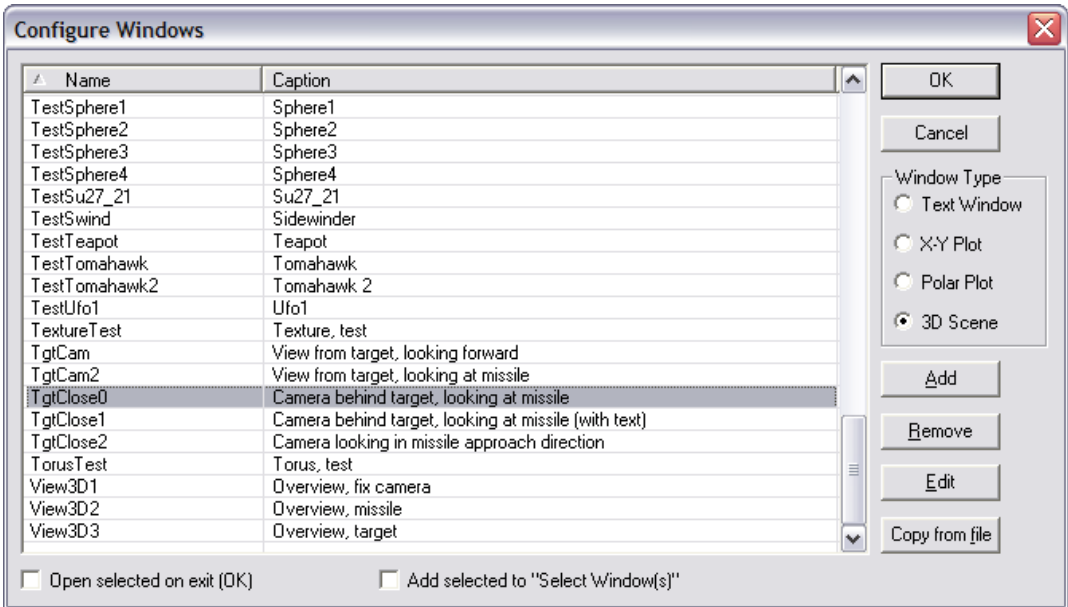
Configure Windows

| Name | Caption |
|---|---|
| TestSphere1 | Sphere1 |
| TestSphere2 | Sphere2 |
| TestSphere3 | Sphere3 |
| TestSphere4 | Sphere4 |
| TestSu27_21 | Su27_21 |
| TestSwind | Sidewinder |
| TestTeapot | Teapot |
| TestTomahawk | Tomahawk |
| TestTomahawk2 | Tomahawk 2 |
| TestUfo1 | Ufo1 |
| TextureTest | Texture, test |
| TgtCam | View from target, looking forward |
| TgtCam2 | View from target, looking at missile |
| TgtClose0 | Camera behind target, looking at missile |
| TgtClose1 | Camera behind target, looking at missile (with text) |
| TgtClose2 | Camera looking in missile approach direction |
| TorusTest | Torus, test |
| View3D1 | Overview, fix camera |
| View3D2 | Overview, missile |
| View3D3 | Overview, target |

OK

Cancel

Window Type
Text Window
X-Y Plot
Polar Plot
3D Scene

Add

Remove

Edit

Copy from file

Open selected on exit (OK)

Add selected to "Select Window(s)"